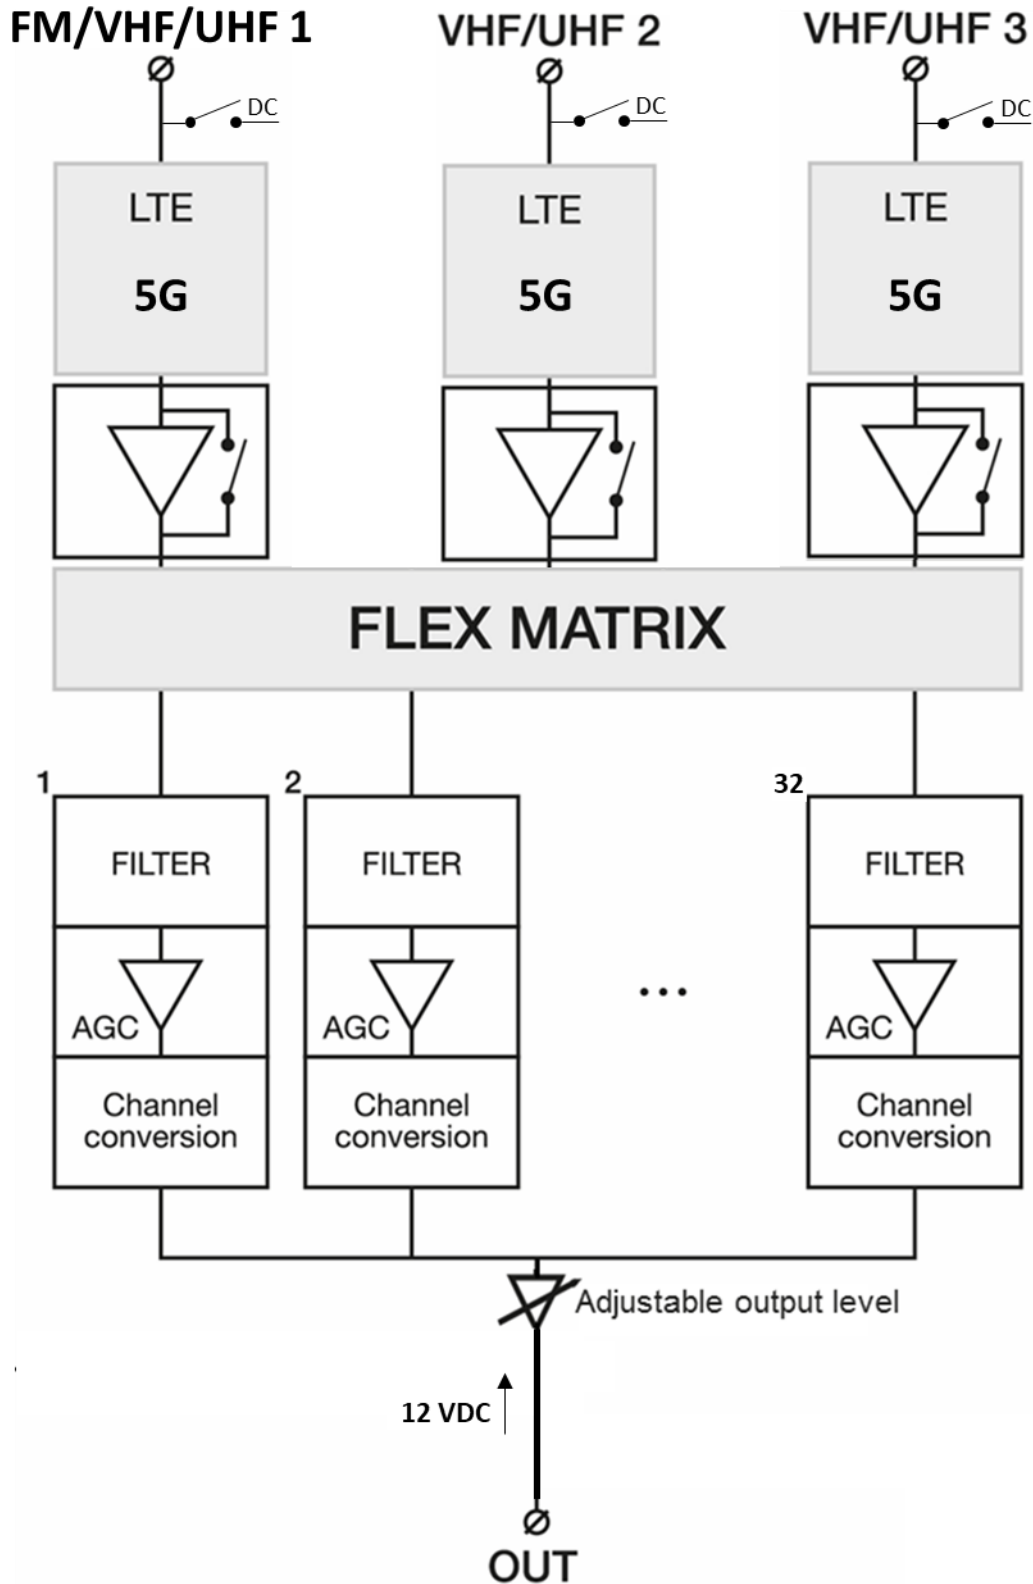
FM/VHF/UHF 1
VHF/UHF 2
VHF/UHF 3

DC
DC
DC

LTE
5G

LTE
5G

LTE
5G

FLEX MATRIX

1
FILTER
AGC
Channel conversion

2
FILTER
AGC
Channel conversion

...

32
FILTER
AGC
Channel conversion

Adjustable output level

12 VDC

OUT